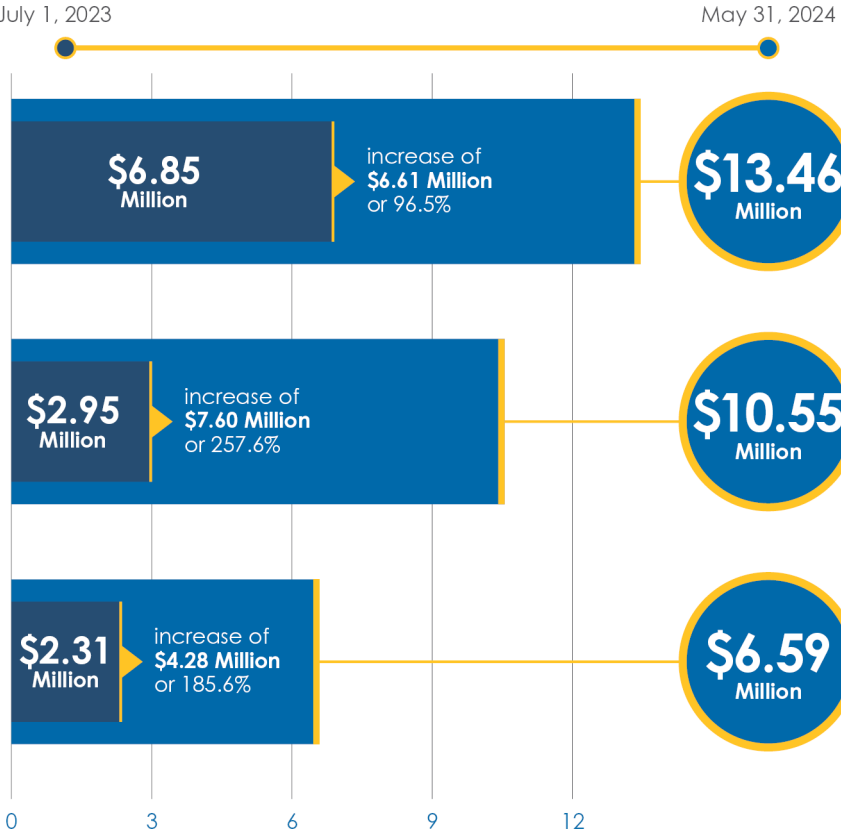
July 1, 2023

May 31, 2024

$6.85 Million

increase of $6.61 Million or 96.5%

$13.46 Million

$2.95 Million

increase of $7.60 Million or 257.6%

$10.55 Million

$2.31 Million

increase of $4.28 Million or 185.6%

$6.59 Million

0 3 6 9 12